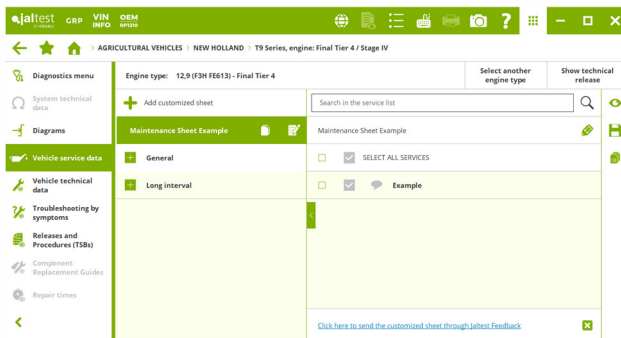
Jaltest GRP VIN INFO OEM

AGRICULTURAL VEHICLES > NEW HOLLAND > T9 Series, engine: Final Tier 4 / Stage IV

Diagnostics menu

System technical data

Diagrams

Vehicle service data

Vehicle technical data

Troubleshooting by symptoms

Releases and Procedures (TSBs)

Component Replacement Guides

Repair times

Engine type: 12,9 (F3H FE613) - Final Tier 4

Select another engine type

Show technical release

Add customized sheet

Maintenance Sheet Example

General

Long interval

Search in the service list

Maintenance Sheet Example

SELECT ALL SERVICES

Example

Click here to send the customized sheet through Jaltest Feedback